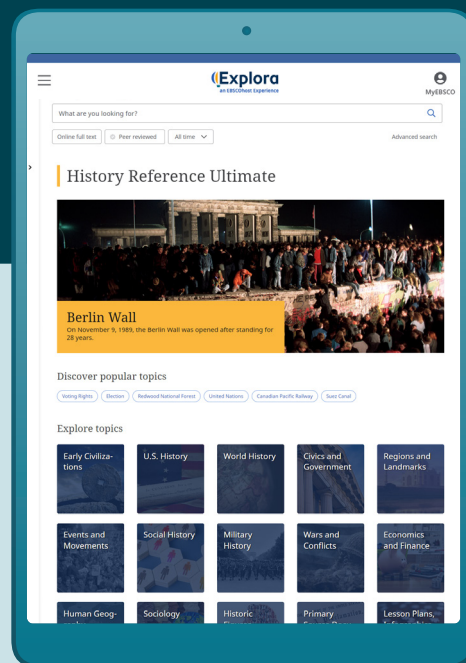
Explora
an EBSCOhost Experience

MyEBSCO

What are you looking for?

Online full text
Peer reviewed
All time

Advanced search

History Reference Ultimate

Berlin Wall
On November 9, 1989, the Berlin Wall was opened after standing for 28 years.

Discover popular topics

Voting Rights
Election
Redwood National Forest
United Nations
Canadian Pacific Railway
Suez Canal

Explore topics

Early Civilizations
U.S. History
World History
Civics and Government
Regions and Landmarks
Events and Movements
Social History
Military History
Wars and Conflicts
Economics and Finance
Human Geog-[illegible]
Sociology
Historic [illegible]
Primary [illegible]
Lesson Plans, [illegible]